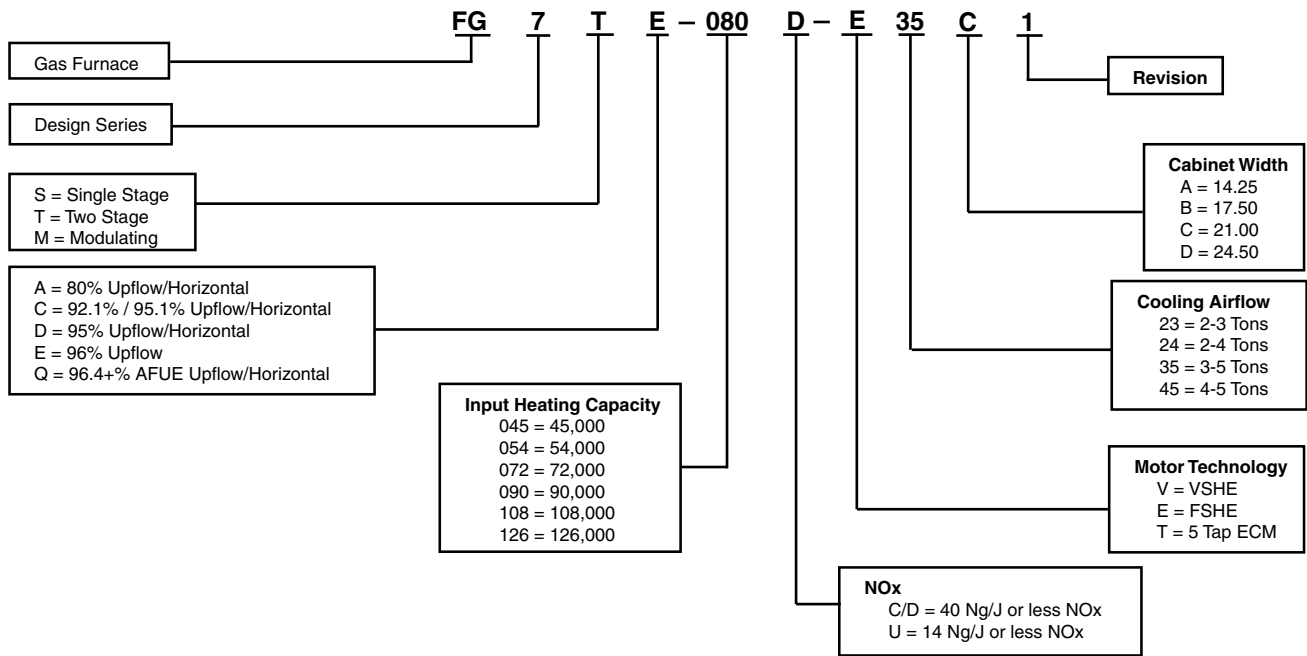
FG 7 T E – 080 D – E 35 C 1

Gas Furnace

Design Series

S = Single Stage
T = Two Stage
M = Modulating

A = 80% Upflow/Horizontal
C = 92.1% / 95.1% Upflow/Horizontal
D = 95% Upflow/Horizontal
E = 96% Upflow
Q = 96.4+% AFUE Upflow/Horizontal

Input Heating Capacity
045 = 45,000
054 = 54,000
072 = 72,000
090 = 90,000
108 = 108,000
126 = 126,000

Revision

Cabinet Width
A = 14.25
B = 17.50
C = 21.00
D = 24.50

Cooling Airflow
23 = 2-3 Tons
24 = 2-4 Tons
35 = 3-5 Tons
45 = 4-5 Tons

Motor Technology
V = VSHE
E = FSHE
T = 5 Tap ECM

NOx
C/D = 40 Ng/J or less NOx
U = 14 Ng/J or less NOx